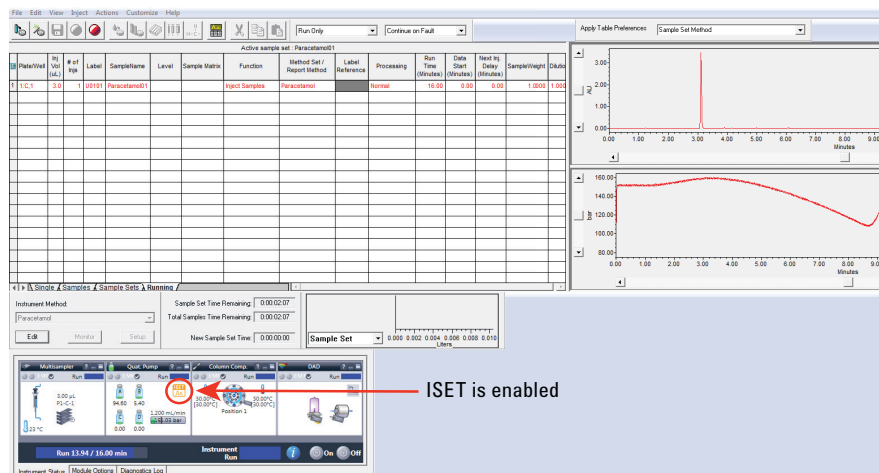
File Edit View Inject Actions Customize Help

Run Only
Continue on Fault
Apply Table Preferences
Sample Set Method

Active sample set : Paracetamol01

| | Plate/Well | Inj Vol (uL) | # of Injs | Label | SampleName | Level | Sample Matrix | Function | Method Set / Report Method | Label Reference | Processing | Run Time (Minutes) | Data Start (Minutes) | Next Inj. Delay (Minutes) | SampleWeight | Dilutio |
|---|---|---|---|---|---|---|---|---|---|---|---|---|---|---|---|---|
| 1 | 1:C,1 | 3.0 | 1 | U0101 | Paracetamol01 | | | Inject Samples | Paracetamol | | Normal | 16.00 | 0.00 | 0.00 | 1.0000 | 1.000 |

Single Samples Sample Sets Running

AU
3.00
2.00
1.00
0.00
0.00 1.00 2.00 3.00 4.00 5.00 6.00 7.00 8.00 9.00
Minutes

bar
160.00
140.00
120.00
100.00
80.00
0.00 1.00 2.00 3.00 4.00 5.00 6.00 7.00 8.00 9.00
Minutes

Instrument Method:
Paracetamol
Edit Monitor Setup
Sample Set Time Remaining: 0:00:02:07
Total Samples Time Remaining: 0:00:02:07
New Sample Set Time: 0:00:00:00
Sample Set
0.000 0.002 0.004 0.006 0.008 0.010
Liters

Multisampler
Run
3.00 µL
P1-C-1
23 °C
Quat. Pump
Run
94.60 5.40
0.00 0.00
1.200 mL/min
51.03 bar
Column Comp.
Run
30.00°C [30.00°C]
30.00°C [30.00°C]
Position 1
DAD
Run
Run 13.94 / 16.00 min
Instrument Run
On Off
Instrument Status Module Options Diagnostics Log

ISET is enabled